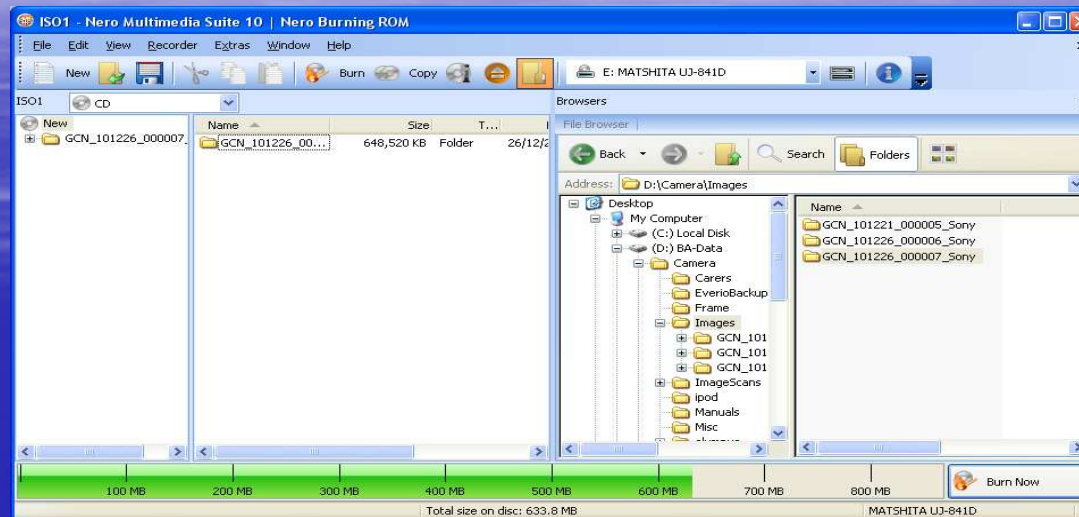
ISO1 - Nero Multimedia Suite 10 | Nero Burning ROM

File Edit View Recorder Extras Window Help

New Burn Copy E: MATSHITA UJ-841D

ISO1 CD

New
GCN_101226_000007_

| Name | Size | T... |
|---|---|---|
| GCN_101226_00... | 648,520 KB | Folder 26/12/2 |

Browsers

File Browser

Back Search Folders

Address: D:\Camera\Images

Desktop
My Computer
(C:) Local Disk
(D:) BA-Data
Camera
Carers
EverioBackup
Frame
Images
GCN_101
GCN_101
GCN_101
ImageScans
ipod
Manuals
Misc

Name
GCN_101221_000005_Sony
GCN_101226_000006_Sony
GCN_101226_000007_Sony

100 MB 200 MB 300 MB 400 MB 500 MB 600 MB 700 MB 800 MB

Burn Now

Total size on disc: 633.8 MB

MATSHITA UJ-841D